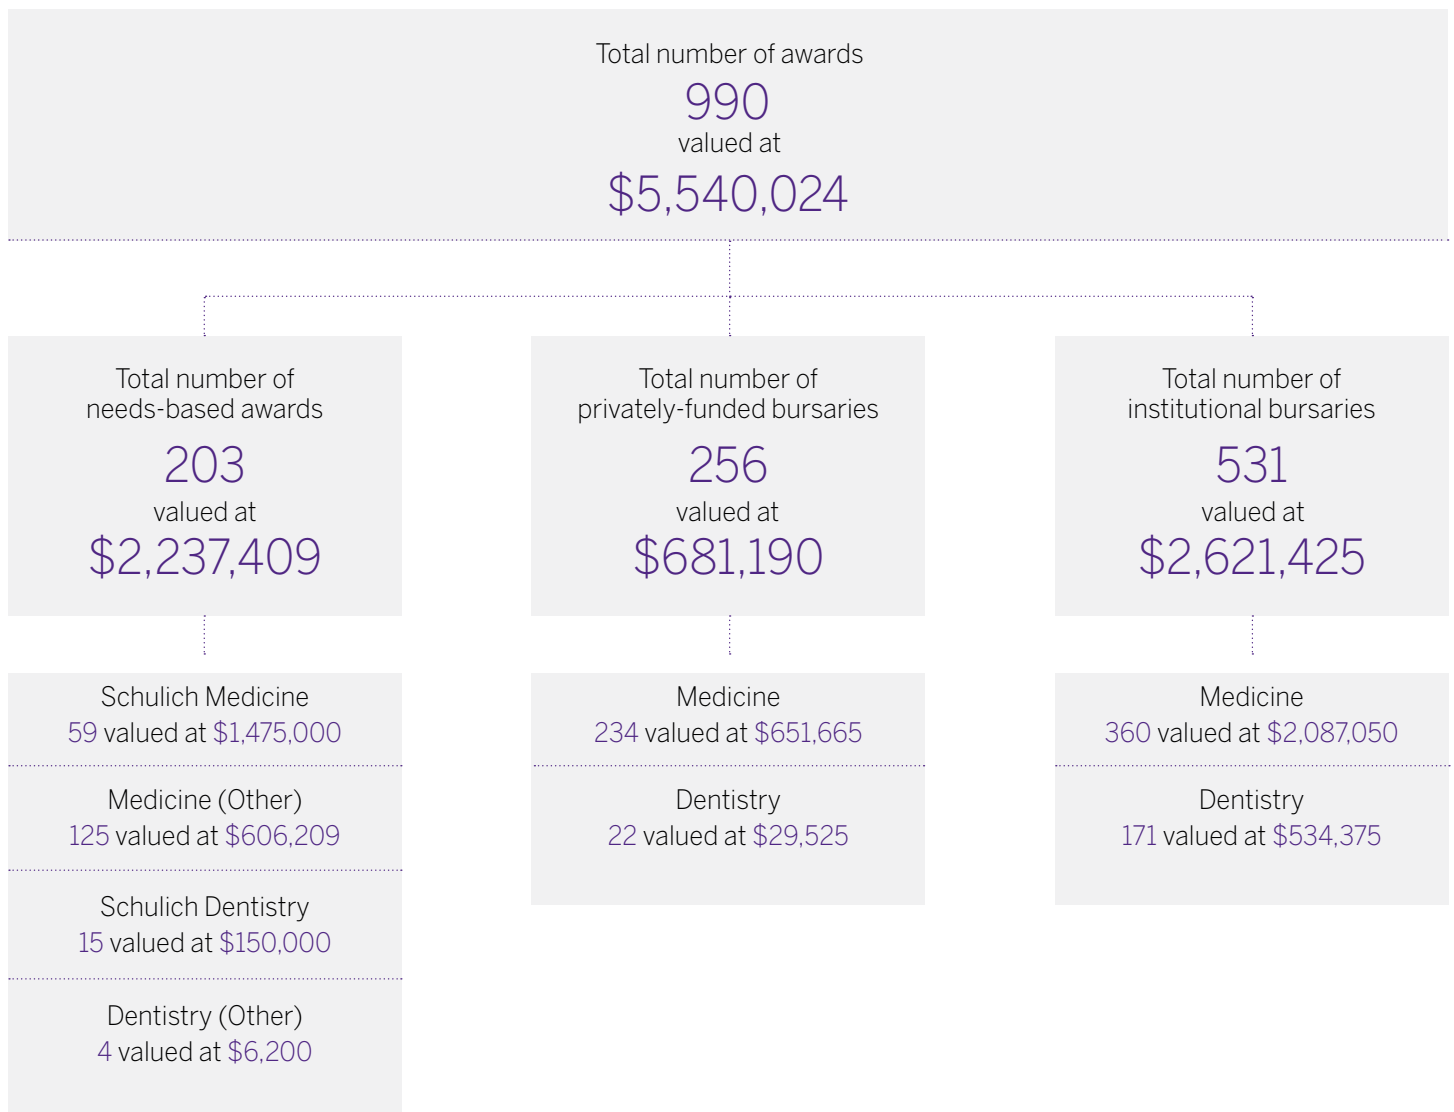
Total number of awards
990
valued at
$5,540,024

Total number of needs-based awards
203
valued at
$2,237,409

Schulich Medicine
59 valued at $1,475,000

Medicine (Other)
125 valued at $606,209

Schulich Dentistry
15 valued at $150,000

Dentistry (Other)
4 valued at $6,200

Total number of privately-funded bursaries
256
valued at
$681,190

Medicine
234 valued at $651,665

Dentistry
22 valued at $29,525

Total number of institutional bursaries
531
valued at
$2,621,425

Medicine
360 valued at $2,087,050

Dentistry
171 valued at $534,375